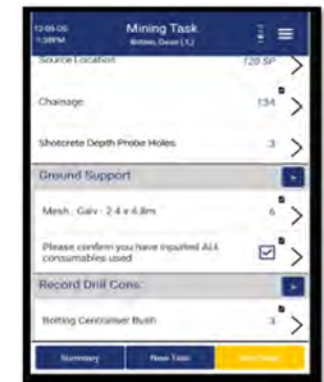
12:05:06 1:58PM

Mining Task

Bottom, Decar (1.)

Source Location

120 SP

Chainage

134

Shotcrete Depth Probe Holes

3

Ground Support

Mesh - Galv - 2.4 x 4.8m

6

Please confirm you have inputted ALL consumables used

Record Drill Cons:

Bolting Centraliser Bush

3

Summary

New Task

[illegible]